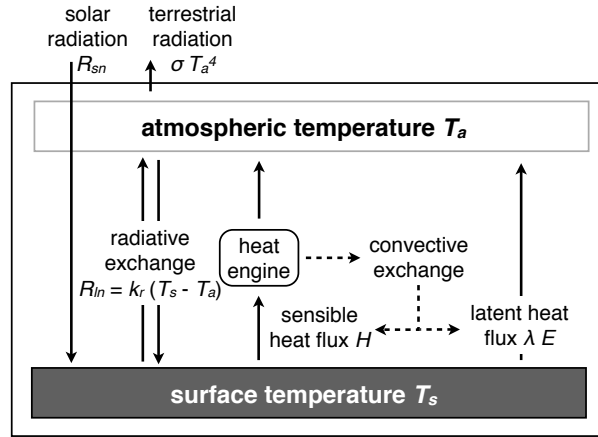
solar radiation $R_{sn}$

terrestrial radiation $\sigma T_a^4$

**atmospheric temperature $T_a$**

radiative exchange $R_{ln} = k_r (T_s - T_a)$

heat engine

convective exchange

sensible heat flux $H$

latent heat flux $\lambda E$

**surface temperature $T_s$**